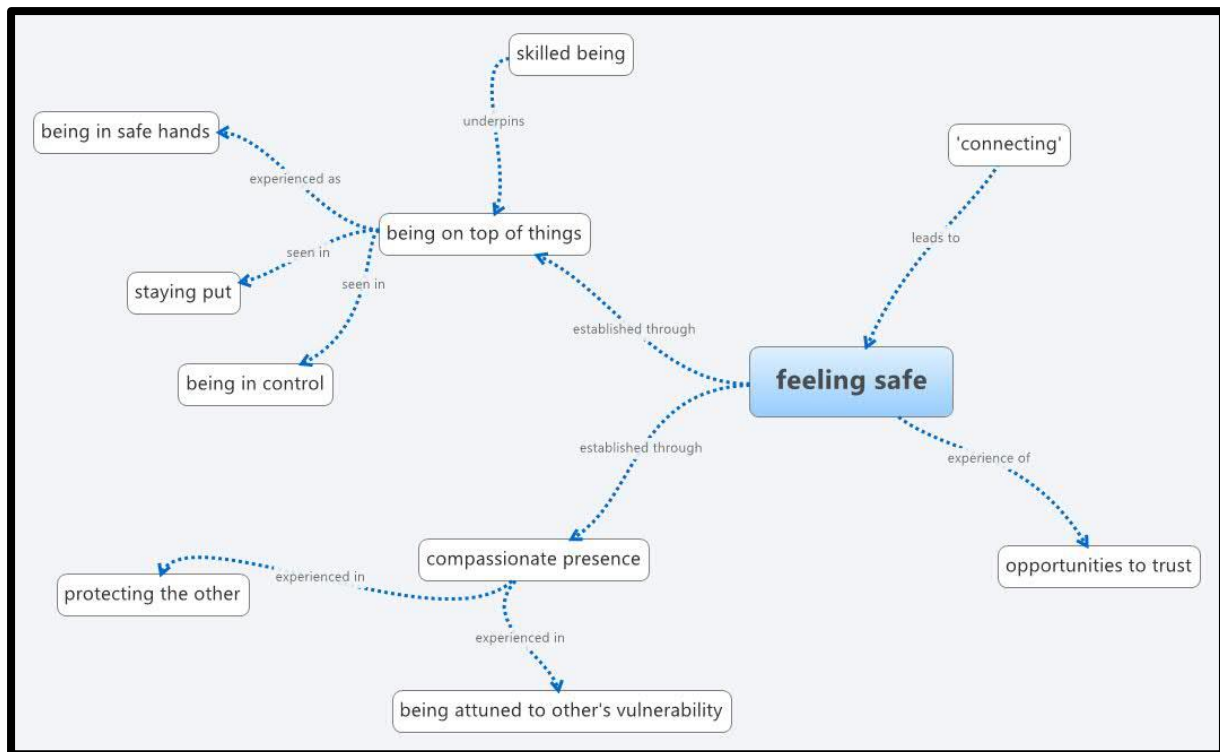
skilled being

underpins

being in safe hands

experienced as

being on top of things

seen in

staying put

seen in

being in control

'connecting'

leads to

established through

feeling safe

established through

experience of

compassionate presence

experienced in

protecting the other

experienced in

being attuned to other's vulnerability

opportunities to trust